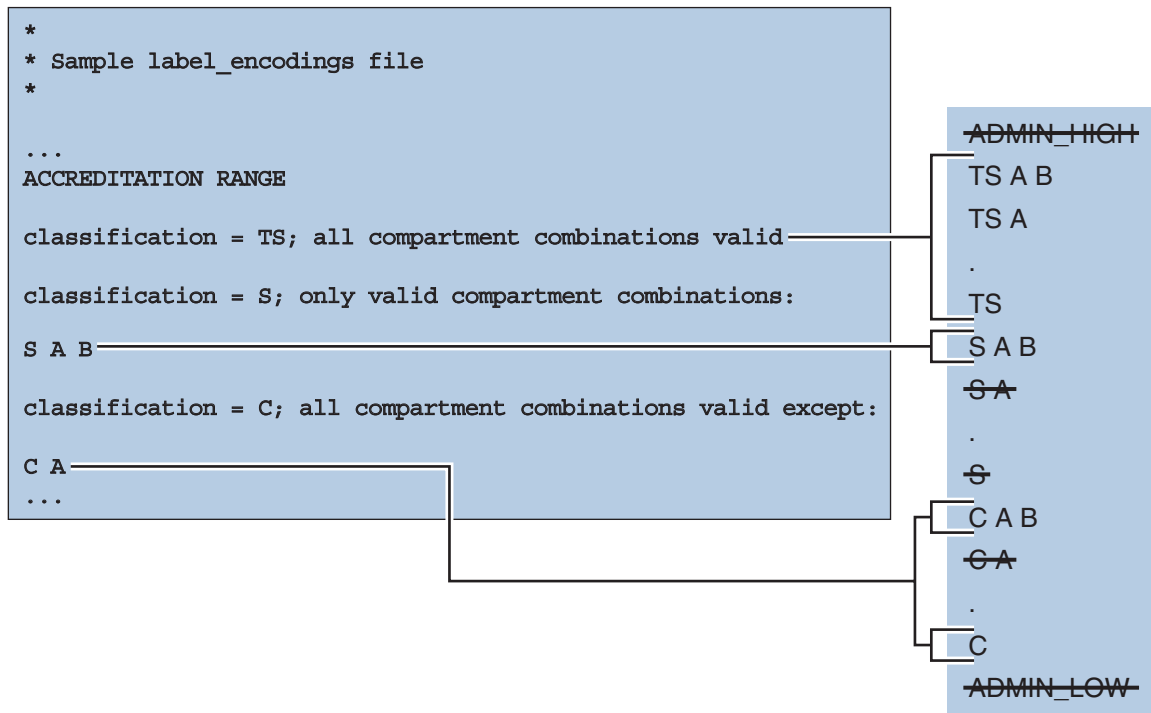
*
* Sample label_encodings file
*

...
ACCREDITATION RANGE

classification = TS; all compartment combinations valid

classification = S; only valid compartment combinations:

S A B

classification = C; all compartment combinations valid except:

C A
...

~~ADMIN_HIGH~~
TS A B
TS A
.
TS
S A B
~~S A~~
.
~~S~~
C A B
~~C A~~
.
C
~~ADMIN_LOW~~